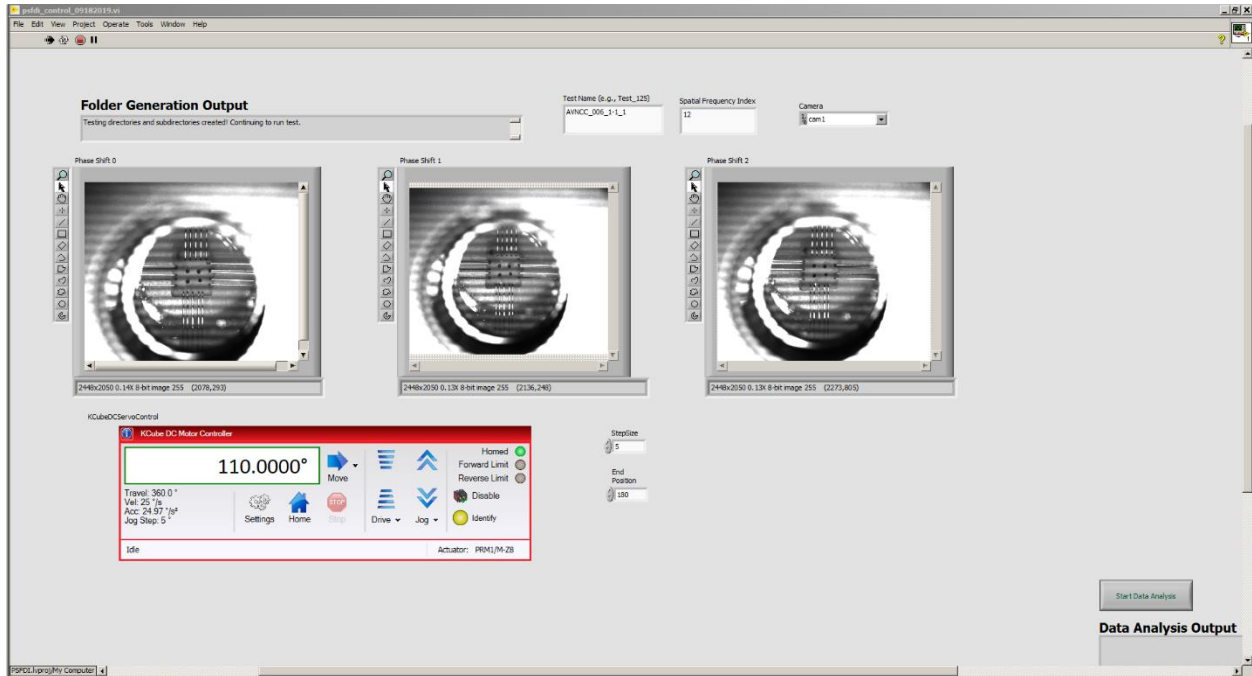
psfdi_control_09182019.vi

File Edit View Project Operate Tools Window Help

Folder Generation Output

Testing directories and subdirectories created! Continuing to run test.

Test Name (e.g., Test_125)
AVNCC_006_1-1_1

Spatial Frequency Index
12

Camera
cam1

Phase Shift 0

2448x2050 0.14X 8-bit image 255 (2078,293)

Phase Shift 1

2448x2050 0.13X 8-bit image 255 (2136,248)

Phase Shift 2

2448x2050 0.13X 8-bit image 255 (2273,805)

KCubeDCServoControl

KCube DC Motor Controller

110.0000°

Move

Homed
Forward Limit
Reverse Limit

Travel: 360.0 °
Vel: 25 °/s
Acc: 24.97 °/s²
Jog Step: 5 °

Settings Home Stop

Drive Jog

Disable

Identify

Idle

Actuator: PRM1/M-Z8

StepSize
5

End Position
180

Start Data Analysis

Data Analysis Output

PSFDI.lvproj/My Computer